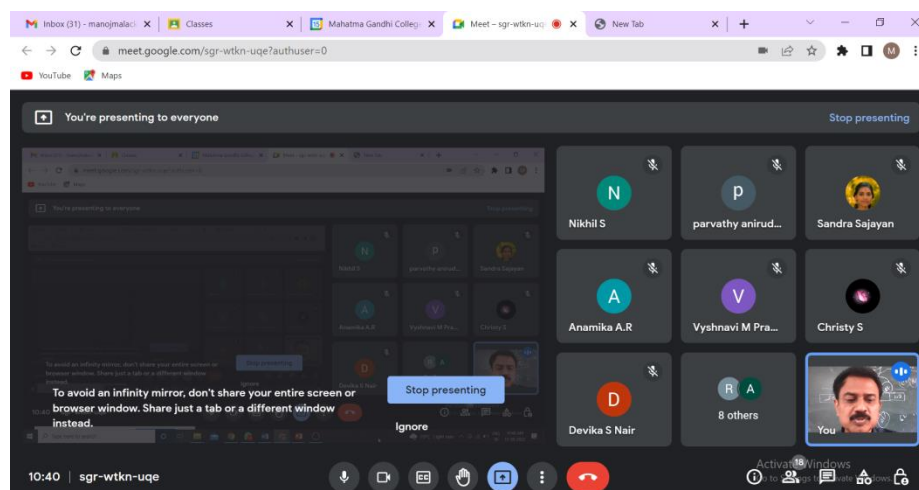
Inbox (31) - manojmalaci × Classes × Mahatma Gandhi College × Meet – sgr-wtkn-uqe × New Tab × +

meet.google.com/sgr-wtkn-uqe?authuser=0

YouTube Maps

You're presenting to everyone

Stop presenting

N
Nikhil S

p
parvathy anirud...

Sandra Sajayan

A
Anamika A.R

V
Vyshnavi M Pra...

Christy S

D
Devika S Nair

R A
8 others

You

To avoid an infinity mirror, don't share your entire screen or browser window. Share just a tab or a different window instead.

Stop presenting

Ignore

10:40 | sgr-wtkn-uqe

18

Activate Windows
Go to Settings to activate Windows.